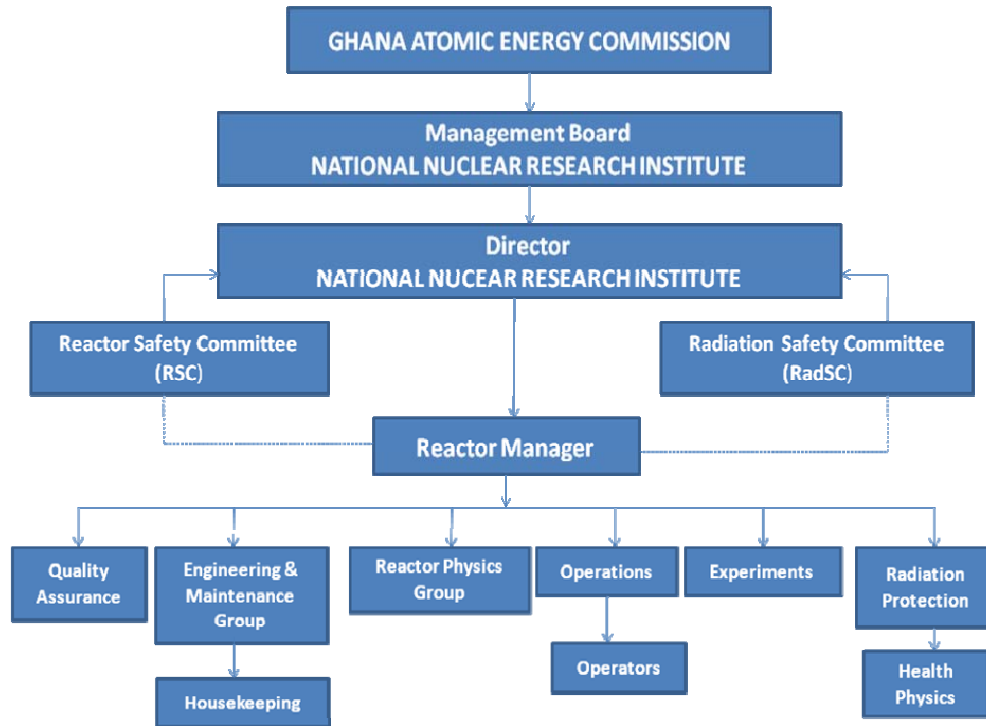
GHANA ATOMIC ENERGY COMMISSION

Management Board
NATIONAL NUCLEAR RESEARCH INSTITUTE

Director
NATIONAL NUCEAR RESEARCH INSTITUTE

Reactor Safety Committee
(RSC)

Radiation Safety Committee
(RadSC)

Reactor Manager

Quality Assurance

Engineering & Maintenance Group

Housekeeping

Reactor Physics Group

Operations

Operators

Experiments

Radiation Protection

Health Physics